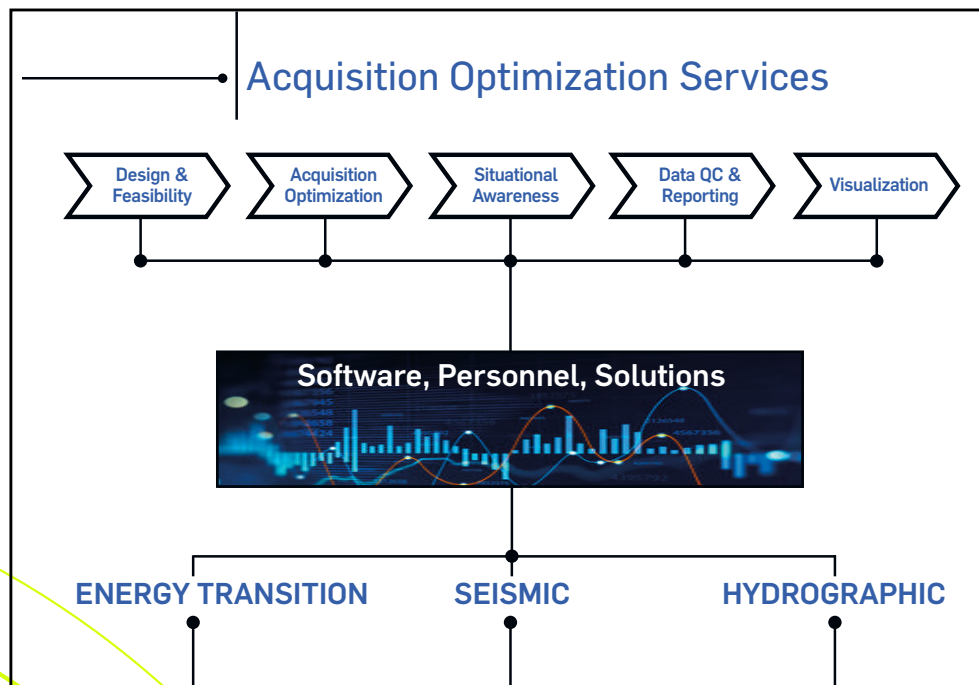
Acquisition Optimization Services

Design & Feasibility

Acquisition Optimization

Situational Awareness

Data QC & Reporting

Visualization

Software, Personnel, Solutions

ENERGY TRANSITION

SEISMIC

HYDROGRAPHIC